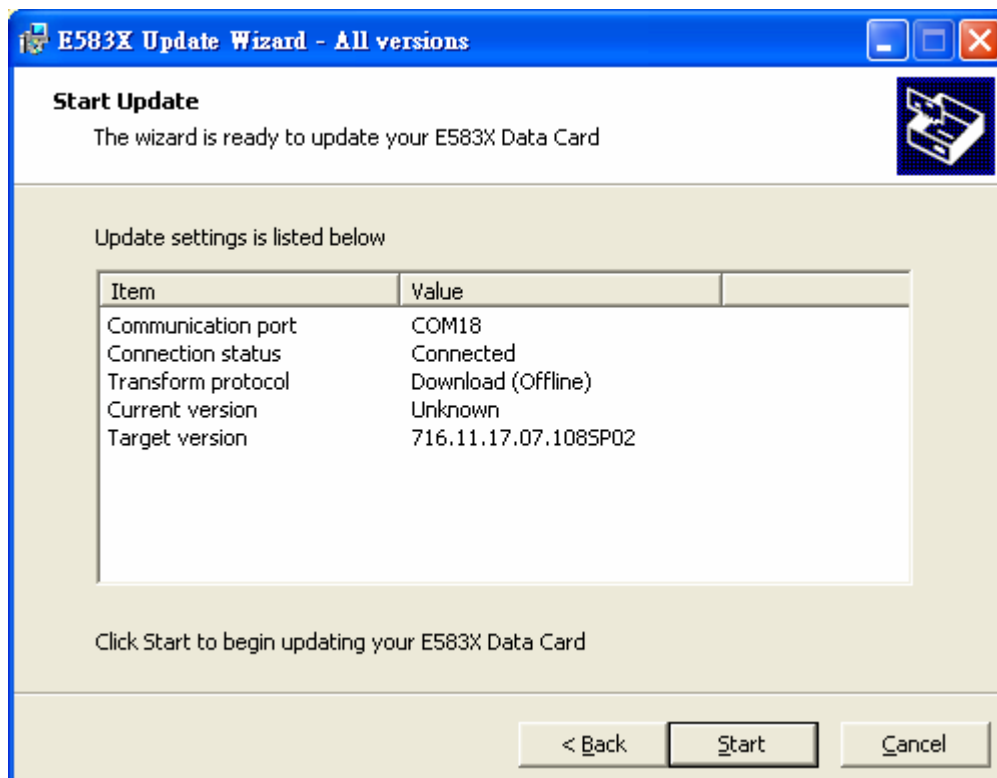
E583X Update Wizard - All versions

Start Update
The wizard is ready to update your E583X Data Card

Update settings is listed below

| Item | Value |
|---|---|
| Communication port | COM18 |
| Connection status | Connected |
| Transform protocol | Download (Offline) |
| Current version | Unknown |
| Target version | 716.11.17.07.108SP02 |

Click Start to begin updating your E583X Data Card

< Back
Start
Cancel